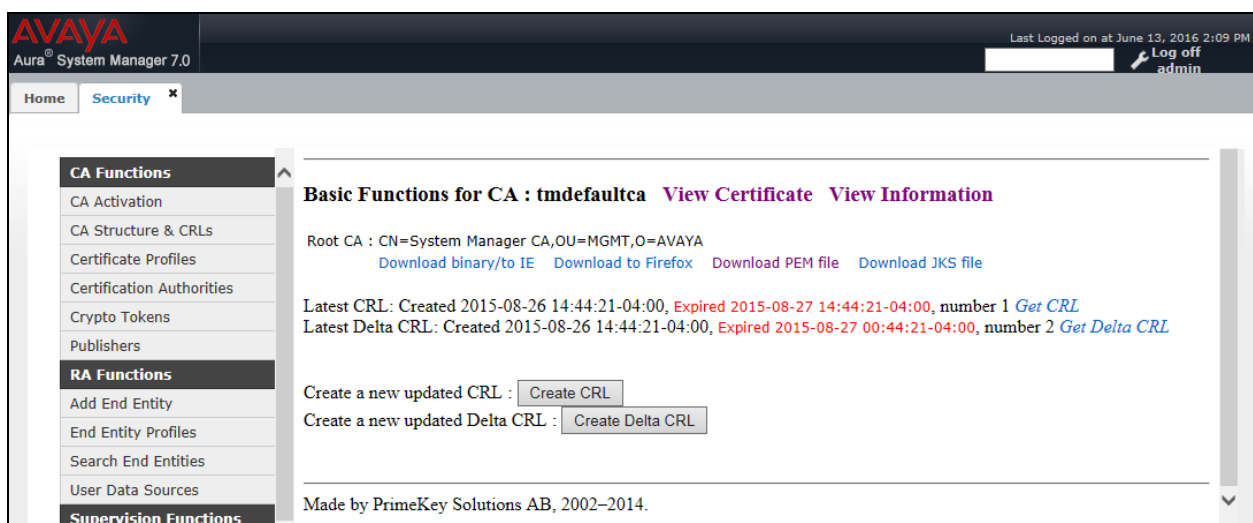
AVAYA
Aura® System Manager 7.0

Last Logged on at June 13, 2016 2:09 PM
Log off admin

Home
Security

CA Functions
CA Activation
CA Structure & CRLs
Certificate Profiles
Certification Authorities
Crypto Tokens
Publishers
RA Functions
Add End Entity
End Entity Profiles
Search End Entities
User Data Sources
Supervision Functions

Basic Functions for CA : tmdefaultca View Certificate View Information

Root CA : CN=System Manager CA,OU=MGMT,O=AVAYA
Download binary/to IE Download to Firefox Download PEM file Download JKS file

Latest CRL: Created 2015-08-26 14:44:21-04:00, Expired 2015-08-27 14:44:21-04:00, number 1 Get CRL
Latest Delta CRL: Created 2015-08-26 14:44:21-04:00, Expired 2015-08-27 00:44:21-04:00, number 2 Get Delta CRL

Create a new updated CRL : Create CRL
Create a new updated Delta CRL : Create Delta CRL

Made by PrimeKey Solutions AB, 2002–2014.